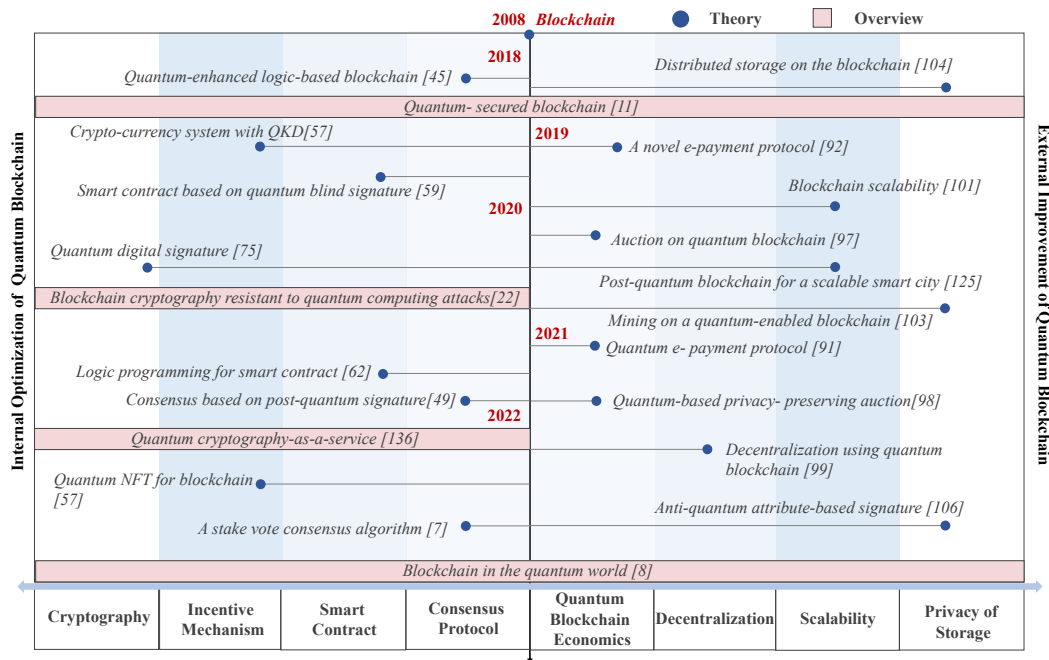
2008 Blockchain
Theory
Overview

2018
Quantum-enhanced logic-based blockchain [45]
Distributed storage on the blockchain [104]
Quantum- secured blockchain [11]
Crypto-currency system with QKD[57]
2019
A novel e-payment protocol [92]
Smart contract based on quantum blind signature [59]
Blockchain scalability [101]
2020
Auction on quantum blockchain [97]
Quantum digital signature [75]
Post-quantum blockchain for a scalable smart city [125]
Blockchain cryptography resistant to quantum computing attacks[22]
Mining on a quantum-enabled blockchain [103]
2021
Quantum e- payment protocol [91]
Logic programming for smart contract [62]
Consensus based on post-quantum signature[49]
Quantum-based privacy- preserving auction[98]
2022
Quantum cryptography-as-a-service [136]
Decentralization using quantum blockchain [99]
Quantum NFT for blockchain [57]
Anti-quantum attribute-based signature [106]
A stake vote consensus algorithm [7]
Blockchain in the quantum world [8]

Internal Optimization of Quantum Blockchain
External Improvement of Quantum Blockchain

| Cryptography | Incentive Mechanism | Smart Contract | Consensus Protocol | Quantum Blockchain Economics | Decentralization | Scalability | Privacy of Storage |